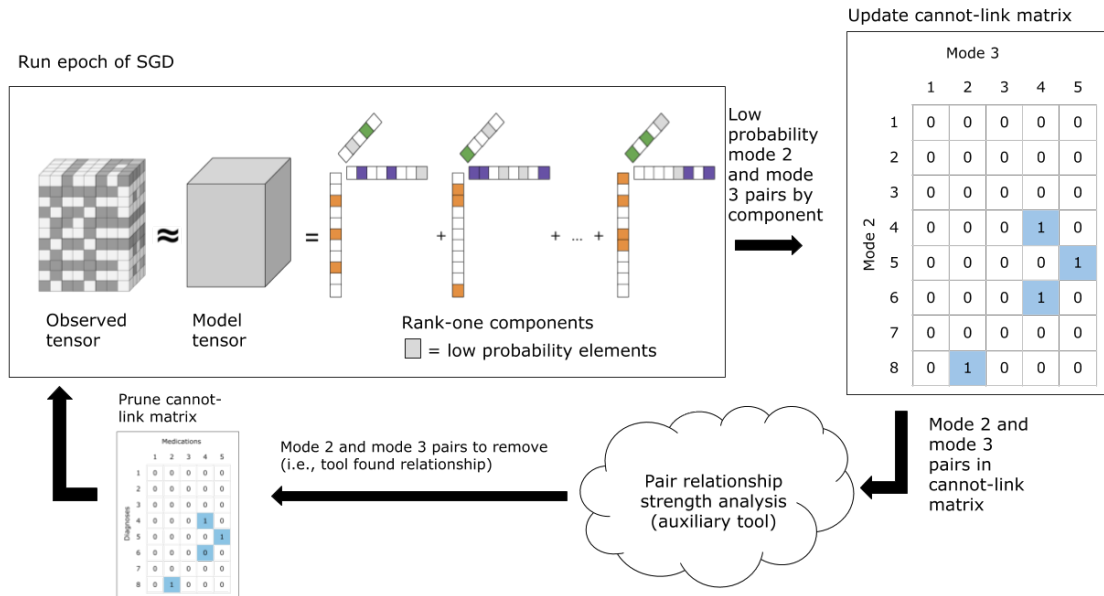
Run epoch of SGD

Observed tensor

Model tensor

Rank-one components

= low probability elements

Low probability mode 2 and mode 3 pairs by component

Update cannot-link matrix

Mode 3

Mode 2

| | 1 | 2 | 3 | 4 | 5 |
|---|---|---|---|---|---|
| 1 | 0 | 0 | 0 | 0 | 0 |
| 2 | 0 | 0 | 0 | 0 | 0 |
| 3 | 0 | 0 | 0 | 0 | 0 |
| 4 | 0 | 0 | 0 | 1 | 0 |
| 5 | 0 | 0 | 0 | 0 | 1 |
| 6 | 0 | 0 | 0 | 1 | 0 |
| 7 | 0 | 0 | 0 | 0 | 0 |
| 8 | 0 | 1 | 0 | 0 | 0 |

Mode 2 and mode 3 pairs in cannot-link matrix

Pair relationship strength analysis (auxiliary tool)

Mode 2 and mode 3 pairs to remove (i.e., tool found relationship)

Prune cannot-link matrix

Medications

Diagnoses

| | 1 | 2 | 3 | 4 | 5 |
|---|---|---|---|---|---|
| 1 | 0 | 0 | 0 | 0 | 0 |
| 2 | 0 | 0 | 0 | 0 | 0 |
| 3 | 0 | 0 | 0 | 0 | 0 |
| 4 | 0 | 0 | 0 | 1 | 0 |
| 5 | 0 | 0 | 0 | 0 | 1 |
| 6 | 0 | 0 | 0 | 0 | 0 |
| 7 | 0 | 0 | 0 | 0 | 0 |
| 8 | 0 | 1 | 0 | 0 | 0 |